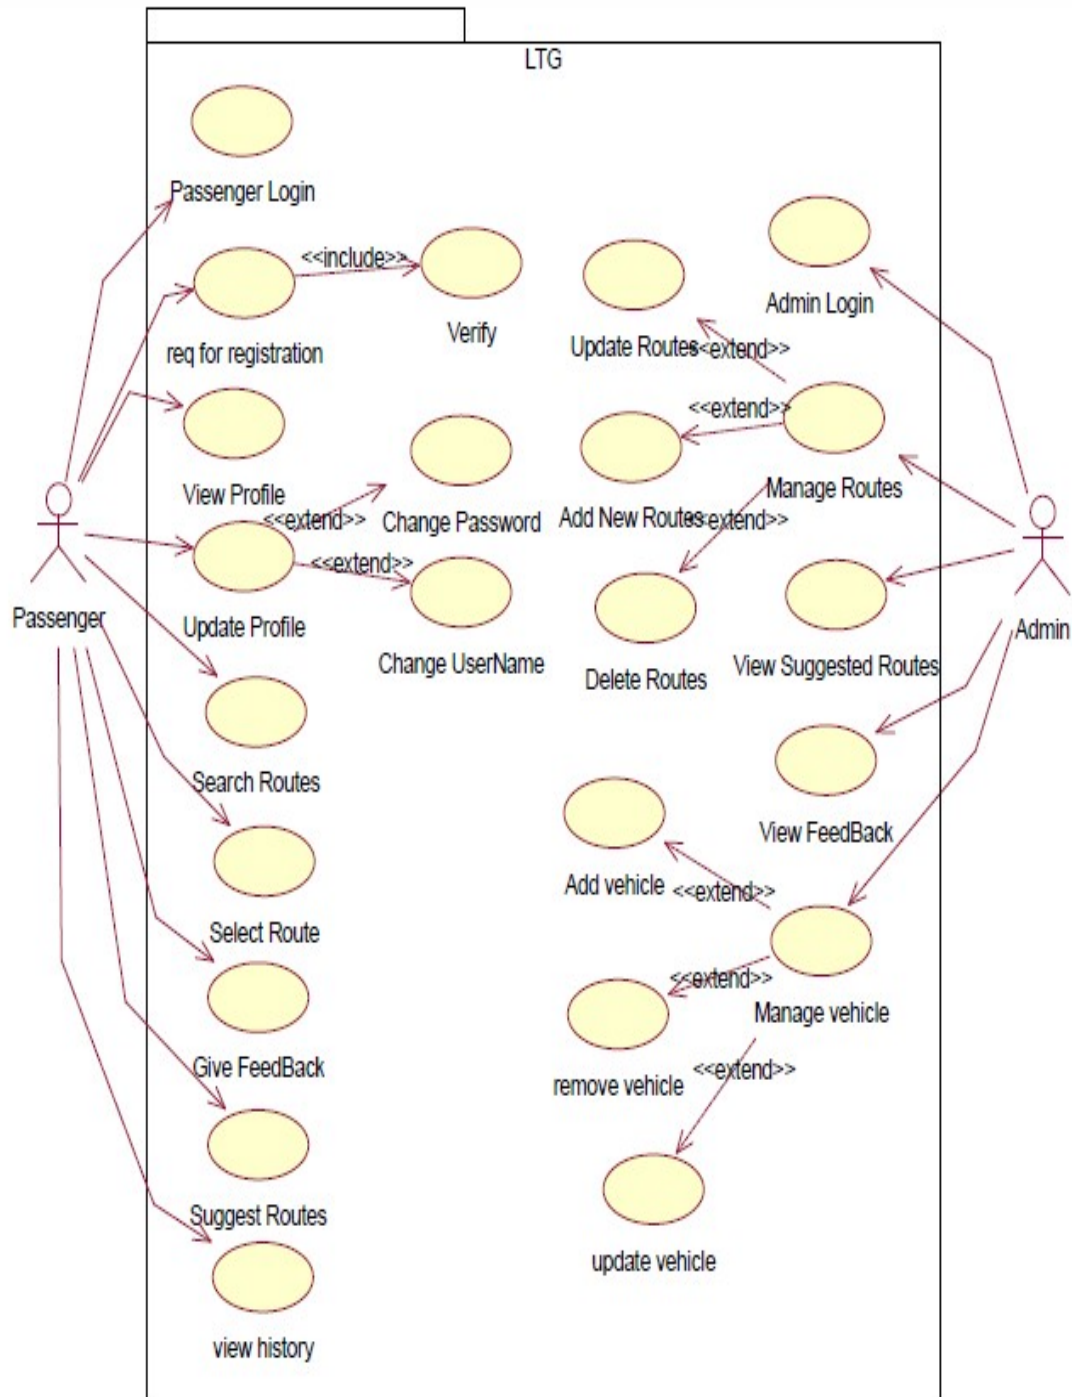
LTG

Passenger Login

req for registration

<<include>>

Verify

View Profile

<<extend>>

Change Password

Update Profile

<<extend>>

Change UserName

Search Routes

Select Route

Give FeedBack

Suggest Routes

view history

Passenger

Admin Login

Update Routes

<<extend>>

<<extend>>

Manage Routes

Add New Routes

<<extend>>

Delete Routes

View Suggested Routes

View FeedBack

Add vehicle

<<extend>>

Manage vehicle

<<extend>>

remove vehicle

<<extend>>

update vehicle

Admin